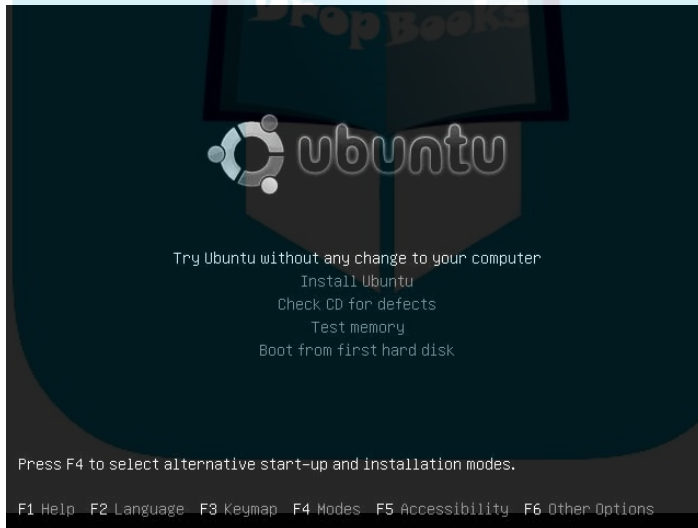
DropBooks

ubuntu

Try Ubuntu without any change to your computer
Install Ubuntu
Check CD for defects
Test memory
Boot from first hard disk

Press F4 to select alternative start-up and installation modes.

F1 Help F2 Language F3 Keymap F4 Modes F5 Accessibility F6 Other Options